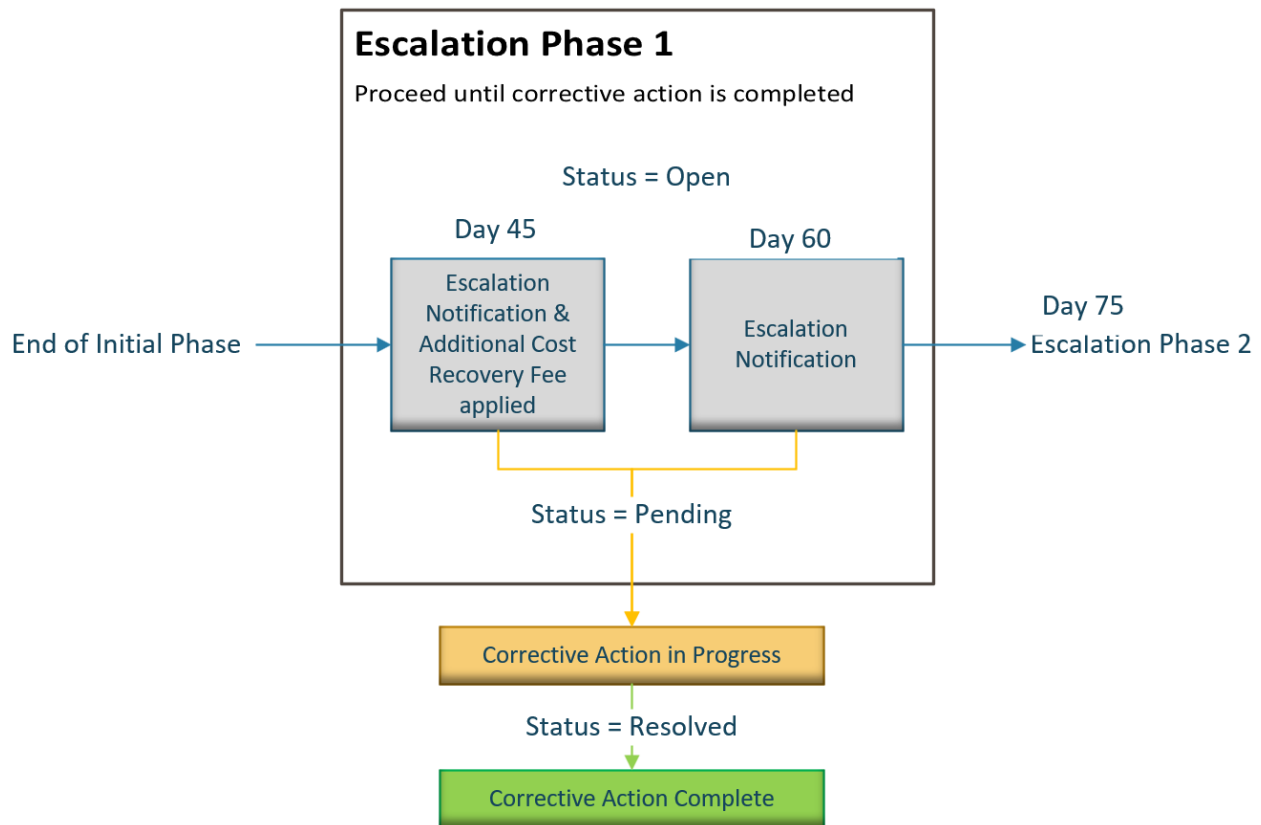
Escalation Phase 1

Proceed until corrective action is completed

Status = Open

Day 45

Day 60

End of Initial Phase

Escalation Notification & Additional Cost Recovery Fee applied

Escalation Notification

Day 75

Escalation Phase 2

Status = Pending

Corrective Action in Progress

Status = Resolved

Corrective Action Complete